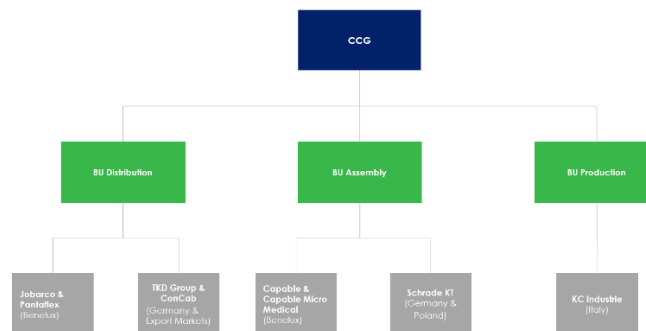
CCG

BU Distribution

BU Assembly

BU Production

Jobarco & Pantaflex (Benelux)

TKD Group & ConCab (Germany & Export Markets)

Capable & Capable Micro Medical (Benelux)

Schrade KT (Germany & Poland)

KC Industrie (Italy)